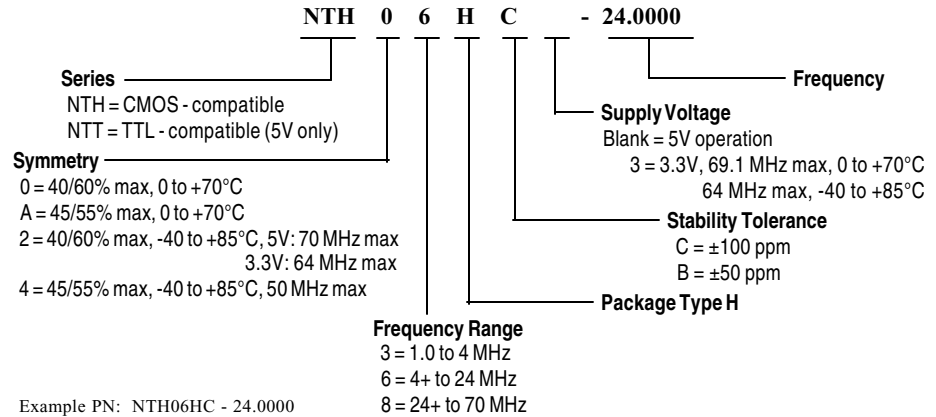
NTH 0 6 H C - 24.0000

Series
NTH = CMOS - compatible
NTT = TTL - compatible (5V only)

Symmetry
0 = 40/60% max, 0 to +70°C
A = 45/55% max, 0 to +70°C
2 = 40/60% max, -40 to +85°C, 5V: 70 MHz max
3.3V: 64 MHz max
4 = 45/55% max, -40 to +85°C, 50 MHz max

Frequency Range
3 = 1.0 to 4 MHz
6 = 4+ to 24 MHz
8 = 24+ to 70 MHz

Frequency

Supply Voltage
Blank = 5V operation
3 = 3.3V, 69.1 MHz max, 0 to +70°C
64 MHz max, -40 to +85°C

Stability Tolerance
C = ±100 ppm
B = ±50 ppm

Package Type H

Example PN: NTH06HC - 24.0000